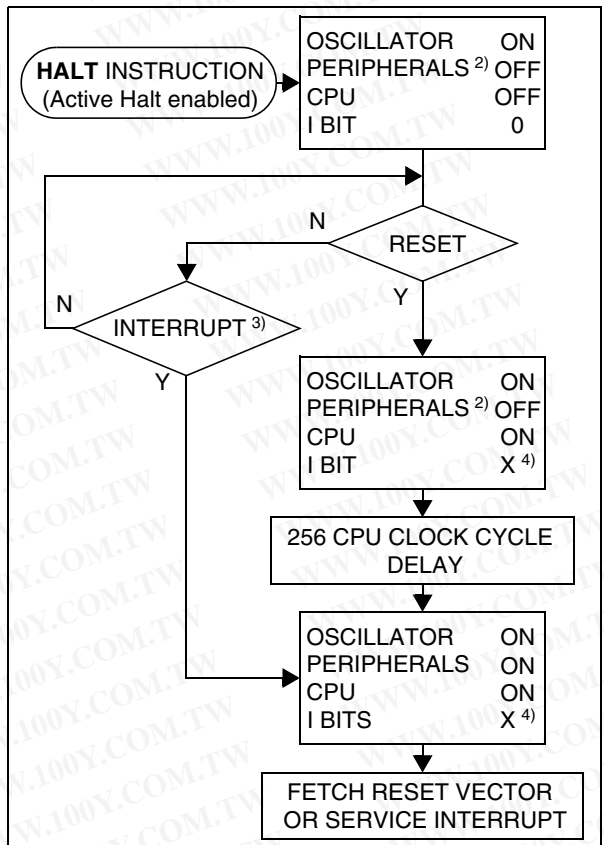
HALT INSTRUCTION (Active Halt enabled)

OSCILLATOR ON
PERIPHERALS $^{2)}$ OFF
CPU OFF
I BIT 0

N
RESET
Y

N
INTERRUPT $^{3)}$
Y

OSCILLATOR ON
PERIPHERALS $^{2)}$ OFF
CPU ON
I BIT X $^{4)}$

256 CPU CLOCK CYCLE DELAY

OSCILLATOR ON
PERIPHERALS ON
CPU ON
I BITS X $^{4)}$

FETCH RESET VECTOR OR SERVICE INTERRUPT

WWW.100Y.COM.TW